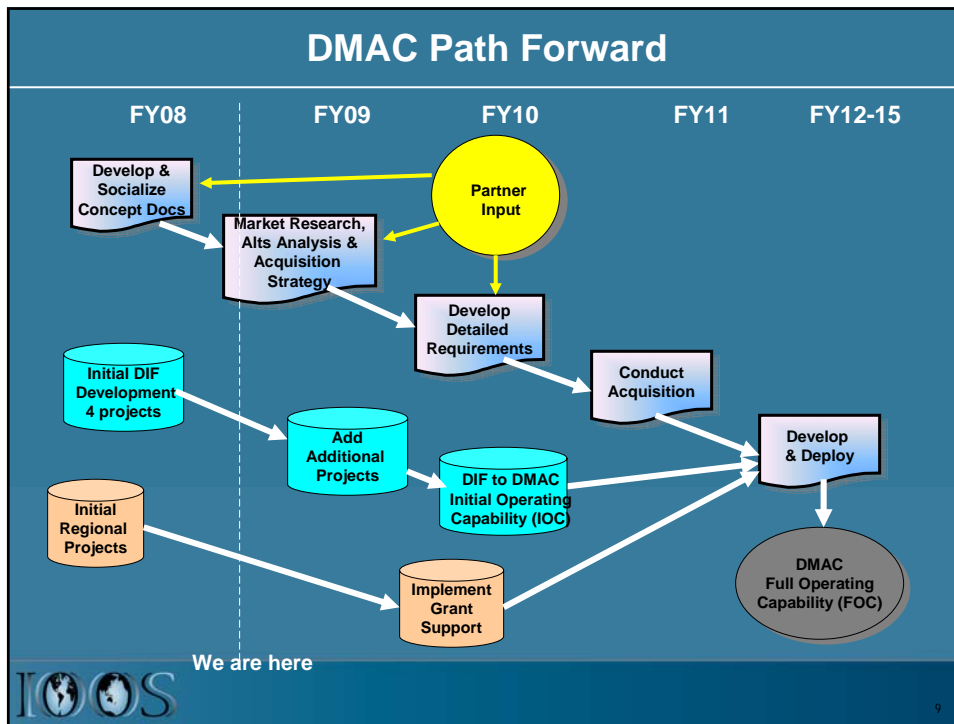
DMAC Path Forward

FY08

FY09

FY10

FY11

FY12-15

Develop & Socialize Concept Docs

Partner Input

Market Research, Alts Analysis & Acquisition Strategy

Develop Detailed Requirements

Initial DIF Development 4 projects

Conduct Acquisition

Add Additional Projects

Develop & Deploy

DIF to DMAC Initial Operating Capability (IOC)

Initial Regional Projects

DMAC Full Operating Capability (FOC)

Implement Grant Support

We are here

IOOS

9